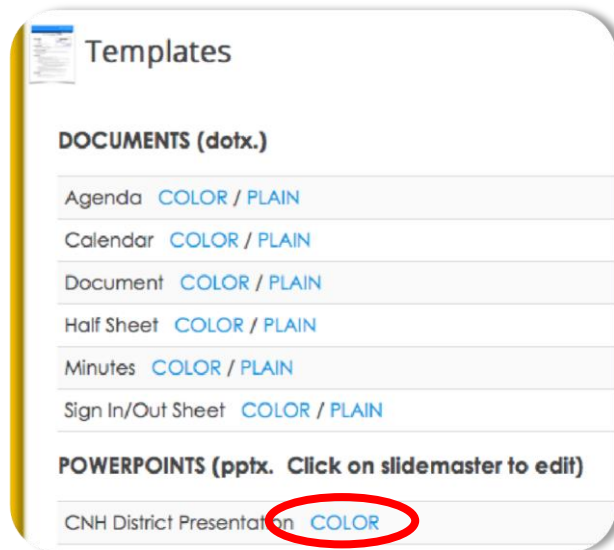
Templates

DOCUMENTS (dotx.)

Agenda COLOR / PLAIN

Calendar COLOR / PLAIN

Document COLOR / PLAIN

Half Sheet COLOR / PLAIN

Minutes COLOR / PLAIN

Sign In/Out Sheet COLOR / PLAIN

POWERPOINTS (pptx. Click on slidemaster to edit)

CNH District Presentation COLOR